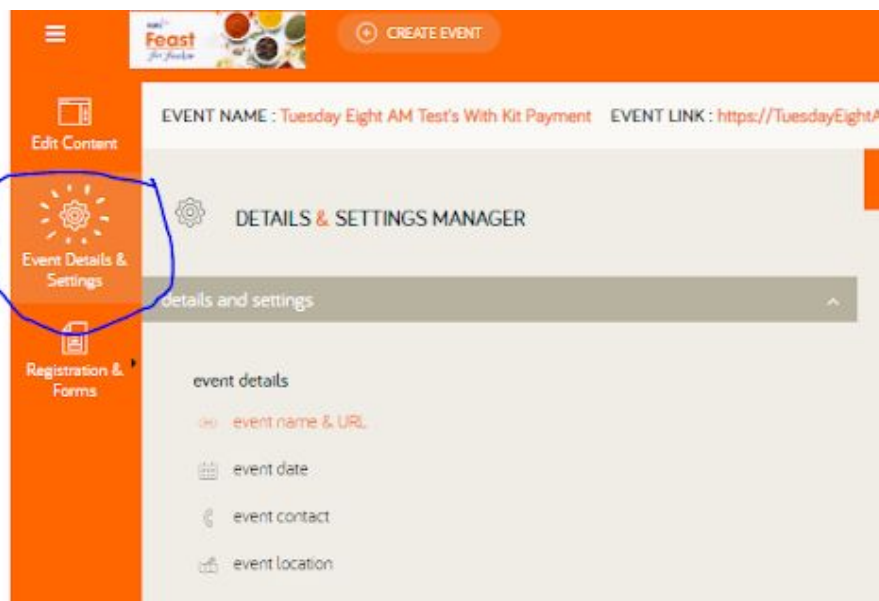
Feast

CREATE EVENT

Edit Content

Event Details & Settings

Registration & Forms

EVENT NAME : Tuesday Eight AM Test's With Kit Payment EVENT LINK : https://TuesdayEightA

DETAILS & SETTINGS MANAGER

details and settings

event details

event name & URL

event date

event contact

event location